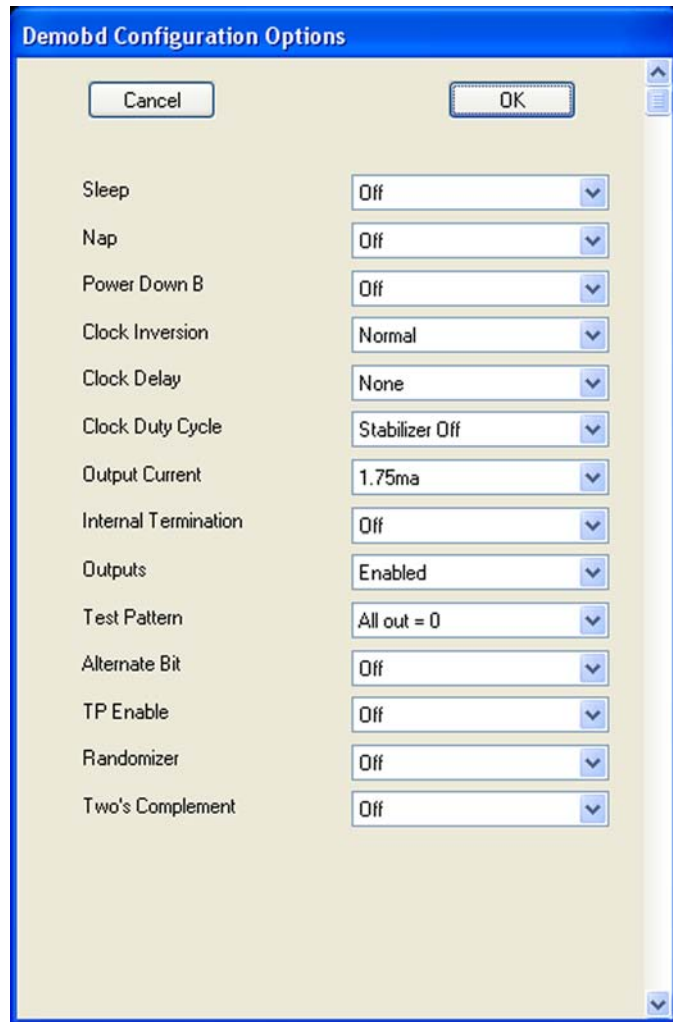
Demobd Configuration Options

Cancel

OK

| | |
|---|---|
| Sleep | Off |
| Nap | Off |
| Power Down B | Off |
| Clock Inversion | Normal |
| Clock Delay | None |
| Clock Duty Cycle | Stabilizer Off |
| Output Current | 1.75ma |
| Internal Termination | Off |
| Outputs | Enabled |
| Test Pattern | All out = 0 |
| Alternate Bit | Off |
| TP Enable | Off |
| Randomizer | Off |
| Two's Complement | Off |